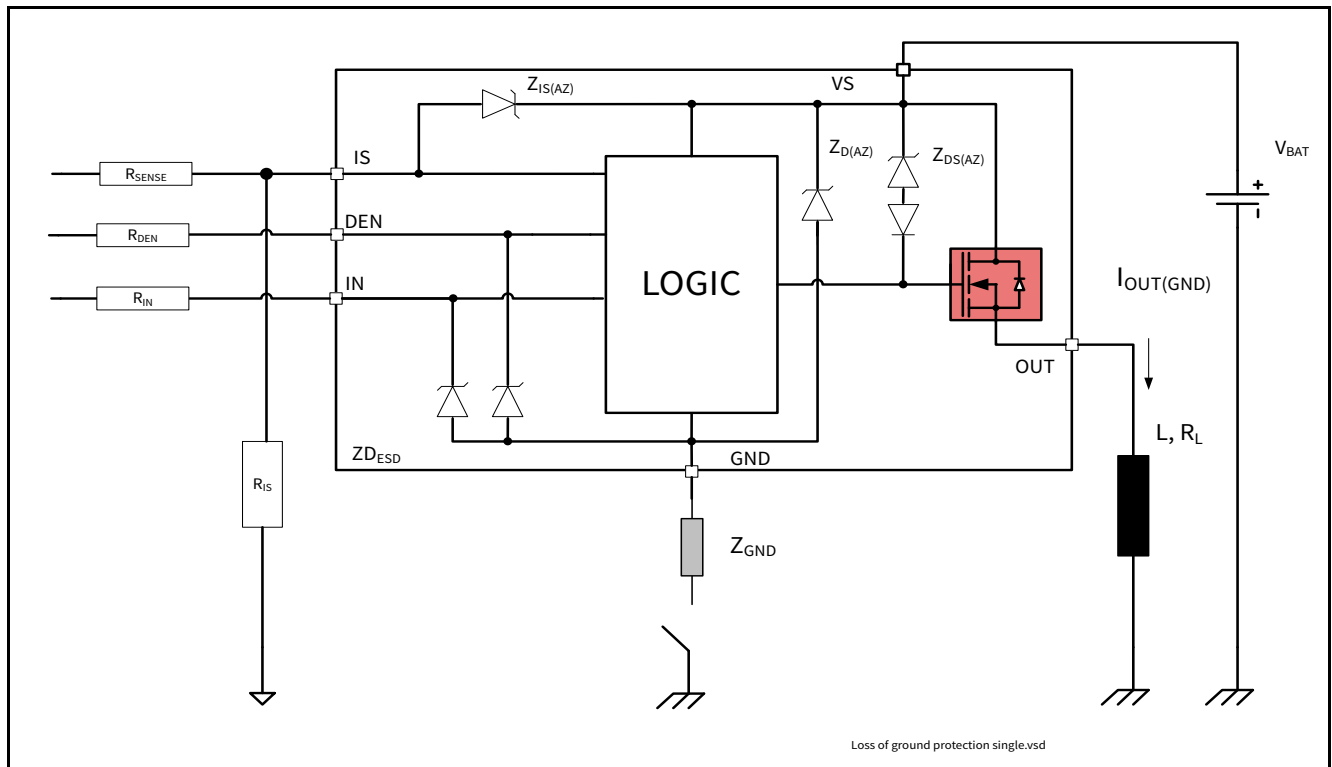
$Z_{IS(AZ)}$

VS

$Z_{D(AZ)}$

$Z_{DS(AZ)}$

$V_{BAT}$

+

$R_{SENSE}$

IS

$R_{DEN}$

DEN

$R_{IN}$

IN

LOGIC

$I_{OUT(GND)}$

OUT

L, $R_L$

$ZD_{ESD}$

GND

$R_{IS}$

$Z_{GND}$

Loss of ground protection single.vsd